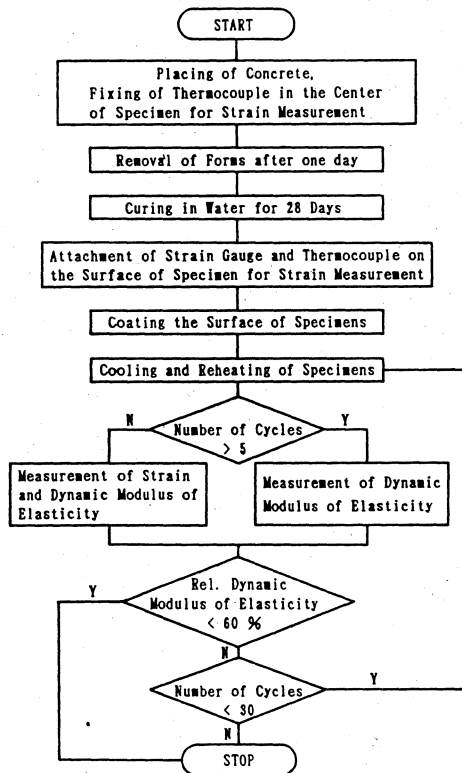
START

Placing of Concrete, Fixing of Thermocouple in the Center of Specimen for Strain Measurement

Removal of Forms after one day

Curing in Water for 28 Days

Attachment of Strain Gauge and Thermocouple on the Surface of Specimen for Strain Measurement

Coating the Surface of Specimens

Cooling and Reheating of Specimens

N

Number of Cycles $> 5$

Y

Measurement of Strain and Dynamic Modulus of Elasticity

Measurement of Dynamic Modulus of Elasticity

Y

Rel. Dynamic Modulus of Elasticity $< 60\ \%$

N

Number of Cycles $< 30$

Y

N

STOP